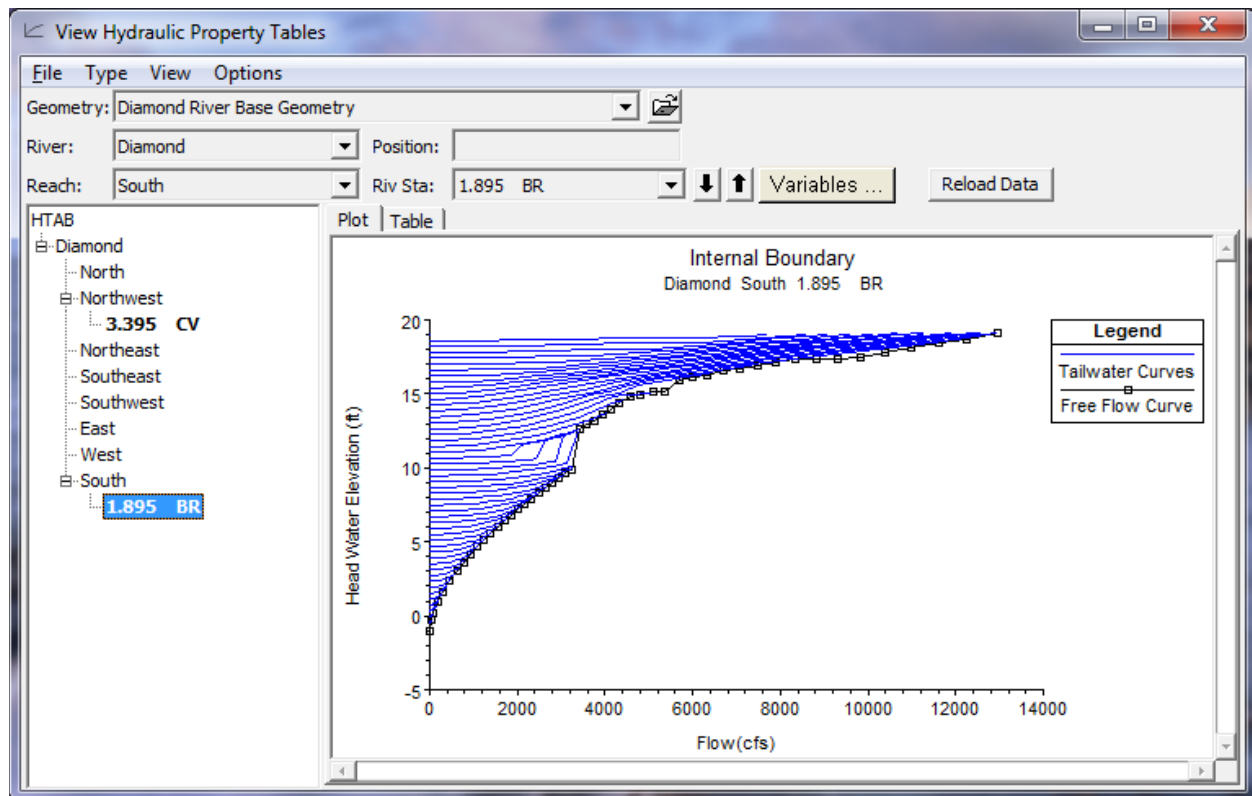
View Hydraulic Property Tables

File Type View Options

Geometry: Diamond River Base Geometry

River: Diamond

Position:

Reach: South

Riv Sta: 1.895 BR

Variables ...

Reload Data

HTAB
Diamond
North
Northwest
3.395 CV
Northeast
Southeast
Southwest
East
West
South
1.895 BR

Plot

Table

Internal Boundary

Diamond South 1.895 BR

Legend

Tailwater Curves

Free Flow Curve

Head Water Elevation (ft)

20
15
10
5
0
-5

0
2000
4000
6000
8000
10000
12000
14000

Flow(cfs)